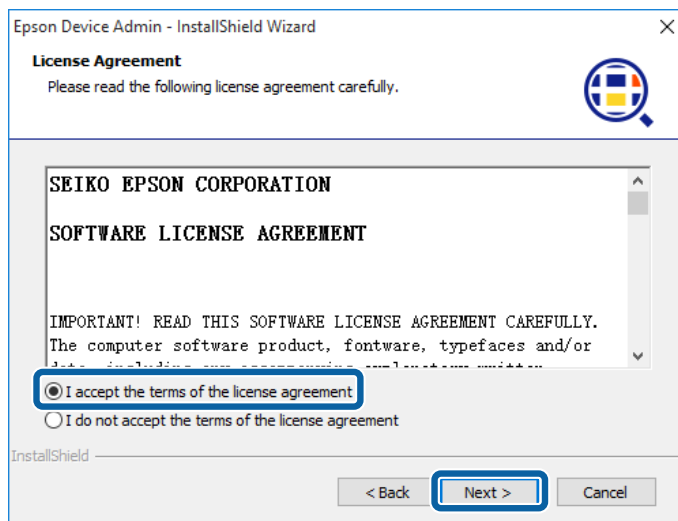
Epson Device Admin - InstallShield Wizard

License Agreement
Please read the following license agreement carefully.

SEIKO EPSON CORPORATION

SOFTWARE LICENSE AGREEMENT

IMPORTANT! READ THIS SOFTWARE LICENSE AGREEMENT CAREFULLY. The computer software product, fontware, typefaces and/or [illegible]

I accept the terms of the license agreement
I do not accept the terms of the license agreement

InstallShield

< Back
Next >
Cancel